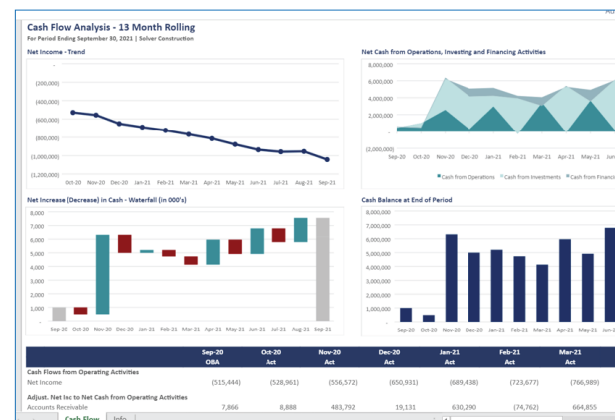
Cash Flow Analysis - 13 Month Rolling
For Period Ending September 30, 2021 | Solver Construction

Net Income - Trend

-
(200,000)
(400,000)
(600,000)
(800,000)
(1,000,000)
(1,200,000)
Oct-20 Nov-20 Dec-20 Jan-21 Feb-21 Mar-21 Apr-21 May-21 Jun-21 Jul-21 Aug-21 Sep-21

Net Cash from Operations, Investing and Financing Activities

8,000,000
6,000,000
4,000,000
2,000,000
-
(2,000,000)
Sep-20 Oct-20 Nov-20 Dec-20 Jan-21 Feb-21 Mar-21 Apr-21 May-21 Jun

Cash from Operations Cash from Investments Cash from Financi

Net Increase (Decrease) in Cash - Waterfall (in 000's)

8,000
7,000
6,000
5,000
4,000
3,000
2,000
1,000
-
Sep-20 Oct-20 Nov-20 Dec-20 Jan-21 Feb-21 Mar-21 Apr-21 May-21 Jun-21 Jul-21 Aug-21 Sep-21

Cash Balance at End of Period

8,000,000
7,000,000
6,000,000
5,000,000
4,000,000
3,000,000
2,000,000
1,000,000
-
Sep-20 Oct-20 Nov-20 Dec-20 Jan-21 Feb-21 Mar-21 Apr-21 May-21 Jun

| | Sep-20 OBA | Oct-20 Act | Nov-20 Act | Dec-20 Act | Jan-21 Act | Feb-21 Act | Mar-21 Act |
|---|---|---|---|---|---|---|---|
| Cash Flows from Operating Activities | | | | | | | |
| Net Income | (515,444) | (528,961) | (556,572) | (650,931) | (689,438) | (723,677) | (766,989) |
| Adjust. Net Inc to Net Cash from Operating Activities | | | | | | | |
| Accounts Receivable | 7,866 | 8,888 | 483,792 | 19,131 | 630,290 | (74,762) | 664,855 |

Cash Flow Info